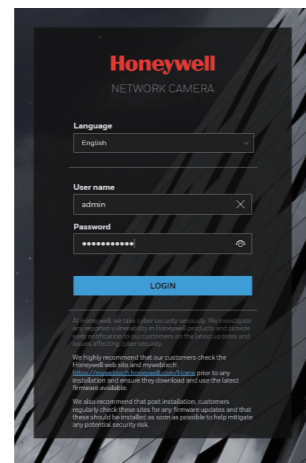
Honeywell
NETWORK CAMERA

Language
English

User name
admin

Password
••••••••••••

LOGIN

At Honeywell, we take cyber security seriously. We investigate any reported vulnerability in Honeywell products and provide early notification to our customers on the latest updates and issues affecting cyber security.

We highly recommend that our customers check the Honeywell web site and mywebtech: https://mywebtech.honeywell.com/Home prior to any installation and ensure they download and use the latest firmware available.

We also recommend that post installation, customers regularly check these sites for any firmware updates and that these should be installed as soon as possible to help mitigate any potential security risk.